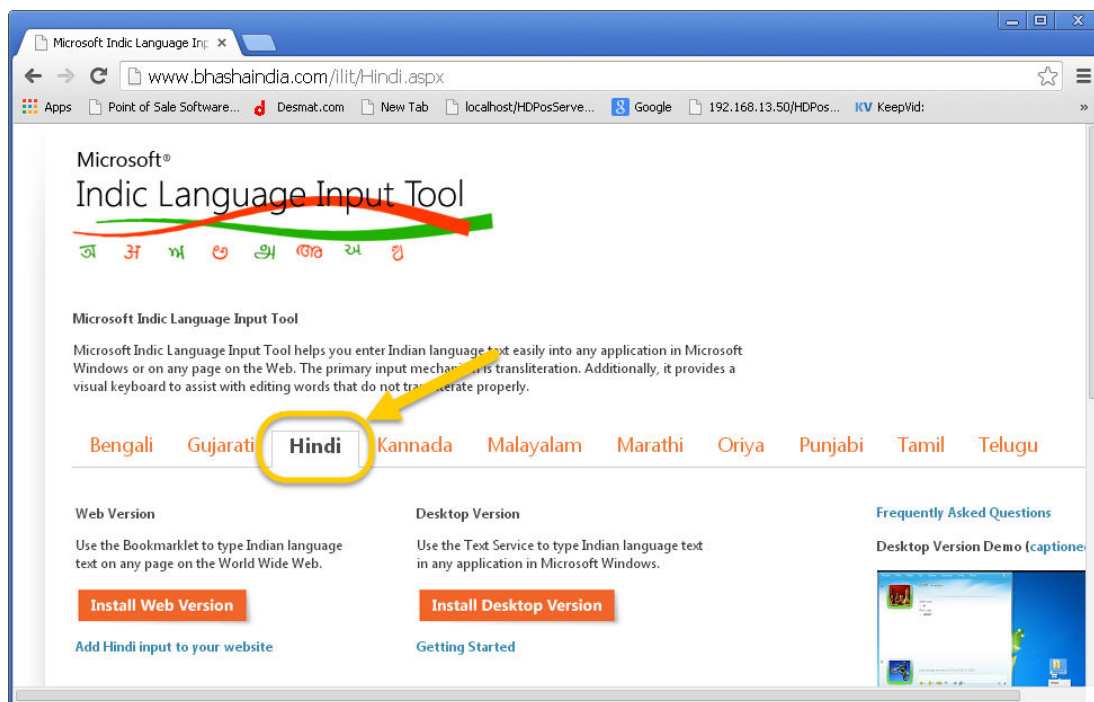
Microsoft Indic Language Inp ×

www.bhashaindia.com/ilit/Hindi.aspx

Apps Point of Sale Software... Desmat.com New Tab localhost/HDPosServe... Google 192.168.13.50/HDPos... KV KeepVid: »

Microsoft®
Indic Language Input Tool
अ ਅ ॹ ଅ அ അ અ ಅ

Microsoft Indic Language Input Tool

Microsoft Indic Language Input Tool helps you enter Indian language text easily into any application in Microsoft Windows or on any page on the Web. The primary input mechan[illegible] is transliteration. Additionally, it provides a visual keyboard to assist with editing words that do not tra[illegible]erate properly.

Bengali Gujarati Hindi Kannada Malayalam Marathi Oriya Punjabi Tamil Telugu

Web Version

Use the Bookmarklet to type Indian language text on any page on the World Wide Web.

Install Web Version

Add Hindi input to your website

Desktop Version

Use the Text Service to type Indian language text in any application in Microsoft Windows.

Install Desktop Version

Getting Started

Frequently Asked Questions

Desktop Version Demo (captione